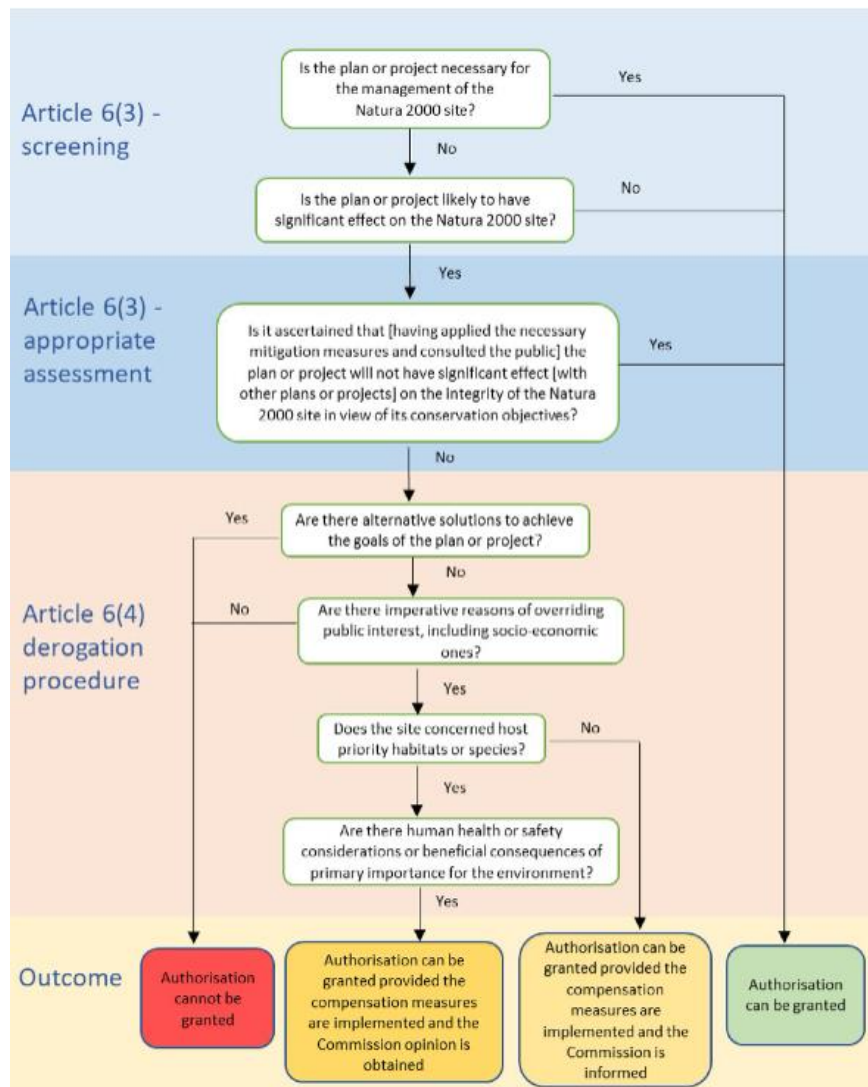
Article 6(3) - screening

Is the plan or project necessary for the management of the Natura 2000 site?

Yes

No

Is the plan or project likely to have significant effect on the Natura 2000 site?

No

Yes

Article 6(3) - appropriate assessment

Is it ascertained that [having applied the necessary mitigation measures and consulted the public] the plan or project will not have significant effect [with other plans or projects] on the integrity of the Natura 2000 site in view of its conservation objectives?

Yes

No

Article 6(4) derogation procedure

Yes

Are there alternative solutions to achieve the goals of the plan or project?

No

No

Are there imperative reasons of overriding public interest, including socio-economic ones?

Yes

Does the site concerned host priority habitats or species?

No

Yes

Are there human health or safety considerations or beneficial consequences of primary importance for the environment?

Yes

Outcome

Authorisation cannot be granted

Authorisation can be granted provided the compensation measures are implemented and the Commission opinion is obtained

Authorisation can be granted provided the compensation measures are implemented and the Commission is informed

Authorisation can be granted